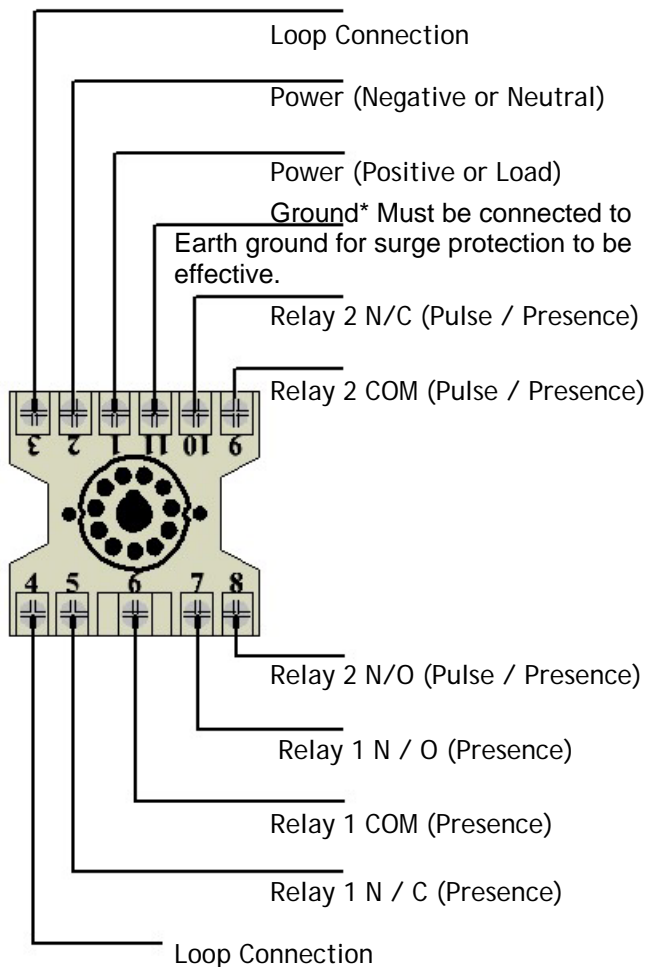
Loop Connection

Power (Negative or Neutral)

Power (Positive or Load)

Ground* Must be connected to Earth ground for surge protection to be effective.

Relay 2 N/C (Pulse / Presence)

Relay 2 COM (Pulse / Presence)

3 2 1 11 10 9

4 5 6 7 8

Relay 2 N/O (Pulse / Presence)

Relay 1 N / O (Presence)

Relay 1 COM (Presence)

Relay 1 N / C (Presence)

Loop Connection